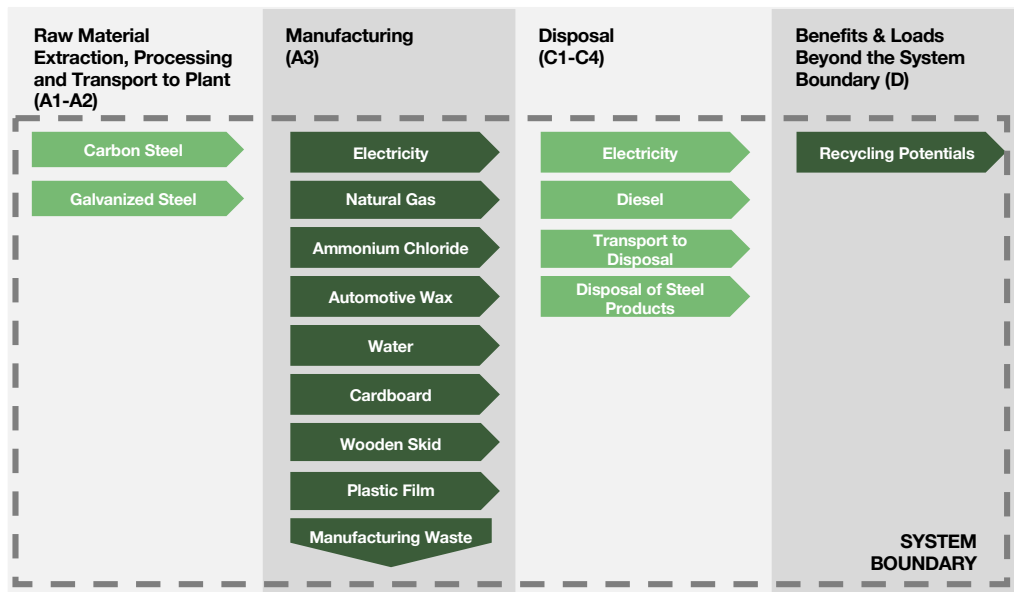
Raw Material Extraction, Processing and Transport to Plant (A1-A2)

Carbon Steel

Galvanized Steel

Manufacturing (A3)

Electricity

Natural Gas

Ammonium Chloride

Automotive Wax

Water

Cardboard

Wooden Skid

Plastic Film

Manufacturing Waste

Disposal (C1-C4)

Electricity

Diesel

Transport to Disposal

Disposal of Steel Products

Benefits & Loads Beyond the System Boundary (D)

Recycling Potentials

SYSTEM BOUNDARY